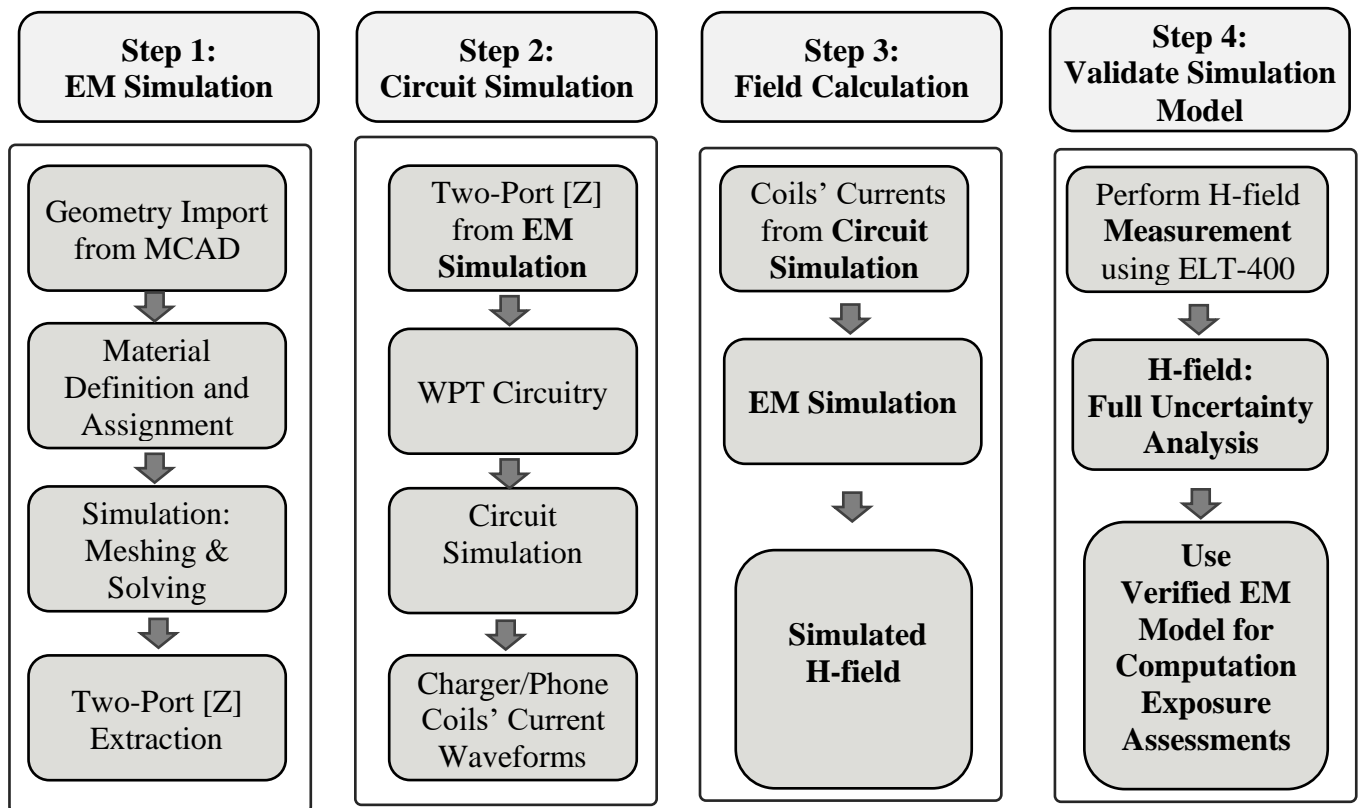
Step 1:
EM Simulation

Geometry Import from MCAD

Material Definition and Assignment

Simulation: Meshing & Solving

Two-Port [Z] Extraction

Step 2:
Circuit Simulation

Two-Port [Z] from EM Simulation

WPT Circuitry

Circuit Simulation

Charger/Phone Coils' Current Waveforms

Step 3:
Field Calculation

Coils' Currents from Circuit Simulation

EM Simulation

Simulated H-field

Step 4:
Validate Simulation Model

Perform H-field Measurement using ELT-400

H-field: Full Uncertainty Analysis

Use Verified EM Model for Computation Exposure Assessments